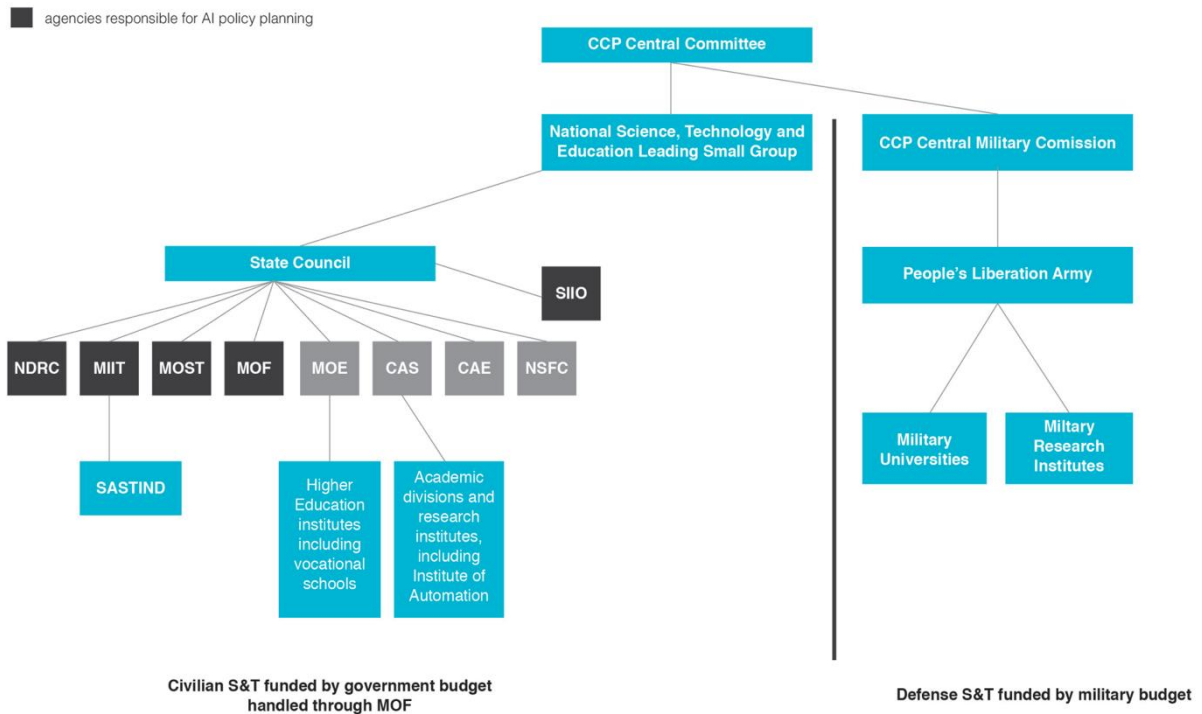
agencies responsible for AI policy planning

CCP Central Committee

National Science, Technology and Education Leading Small Group

CCP Central Military Comission

State Council

SIIO

People's Liberation Army

NDRC

MIIT

MOST

MOF

MOE

CAS

CAE

NSFC

SASTIND

Higher Education institutes including vocational schools

Academic divisions and research institutes, including Institute of Automation

Military Universities

Miltary Research Institutes

Civilian S&T funded by government budget handled through MOF

Defense S&T funded by military budget